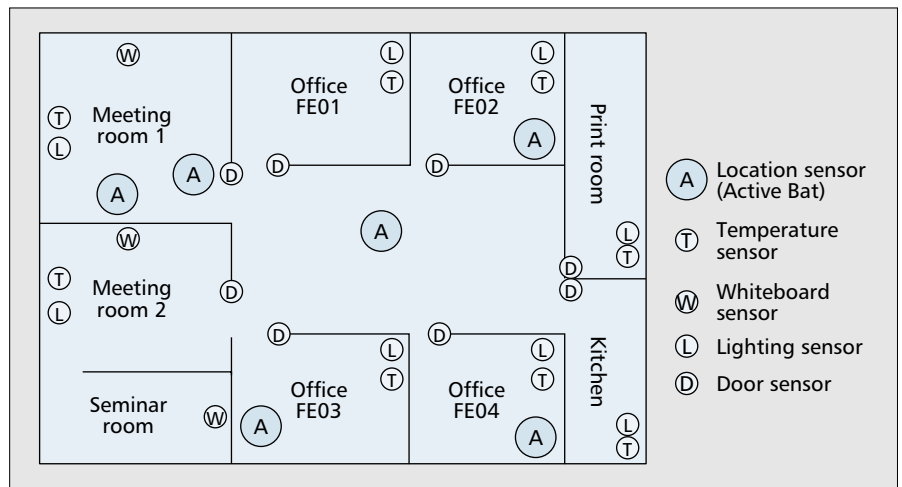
W

Meeting room 1

T

L

A

A

D

Office FE01

L

T

D

Office FE02

L

T

A

D

Print room

L

T

D

D

A

W

Meeting room 2

T

L

D

D

L

T

Office FE03

A

W

Seminar room

D

L

T

Office FE04

A

Kitchen

L

T

A Location sensor (Active Bat)

T Temperature sensor

W Whiteboard sensor

L Lighting sensor

D Door sensor